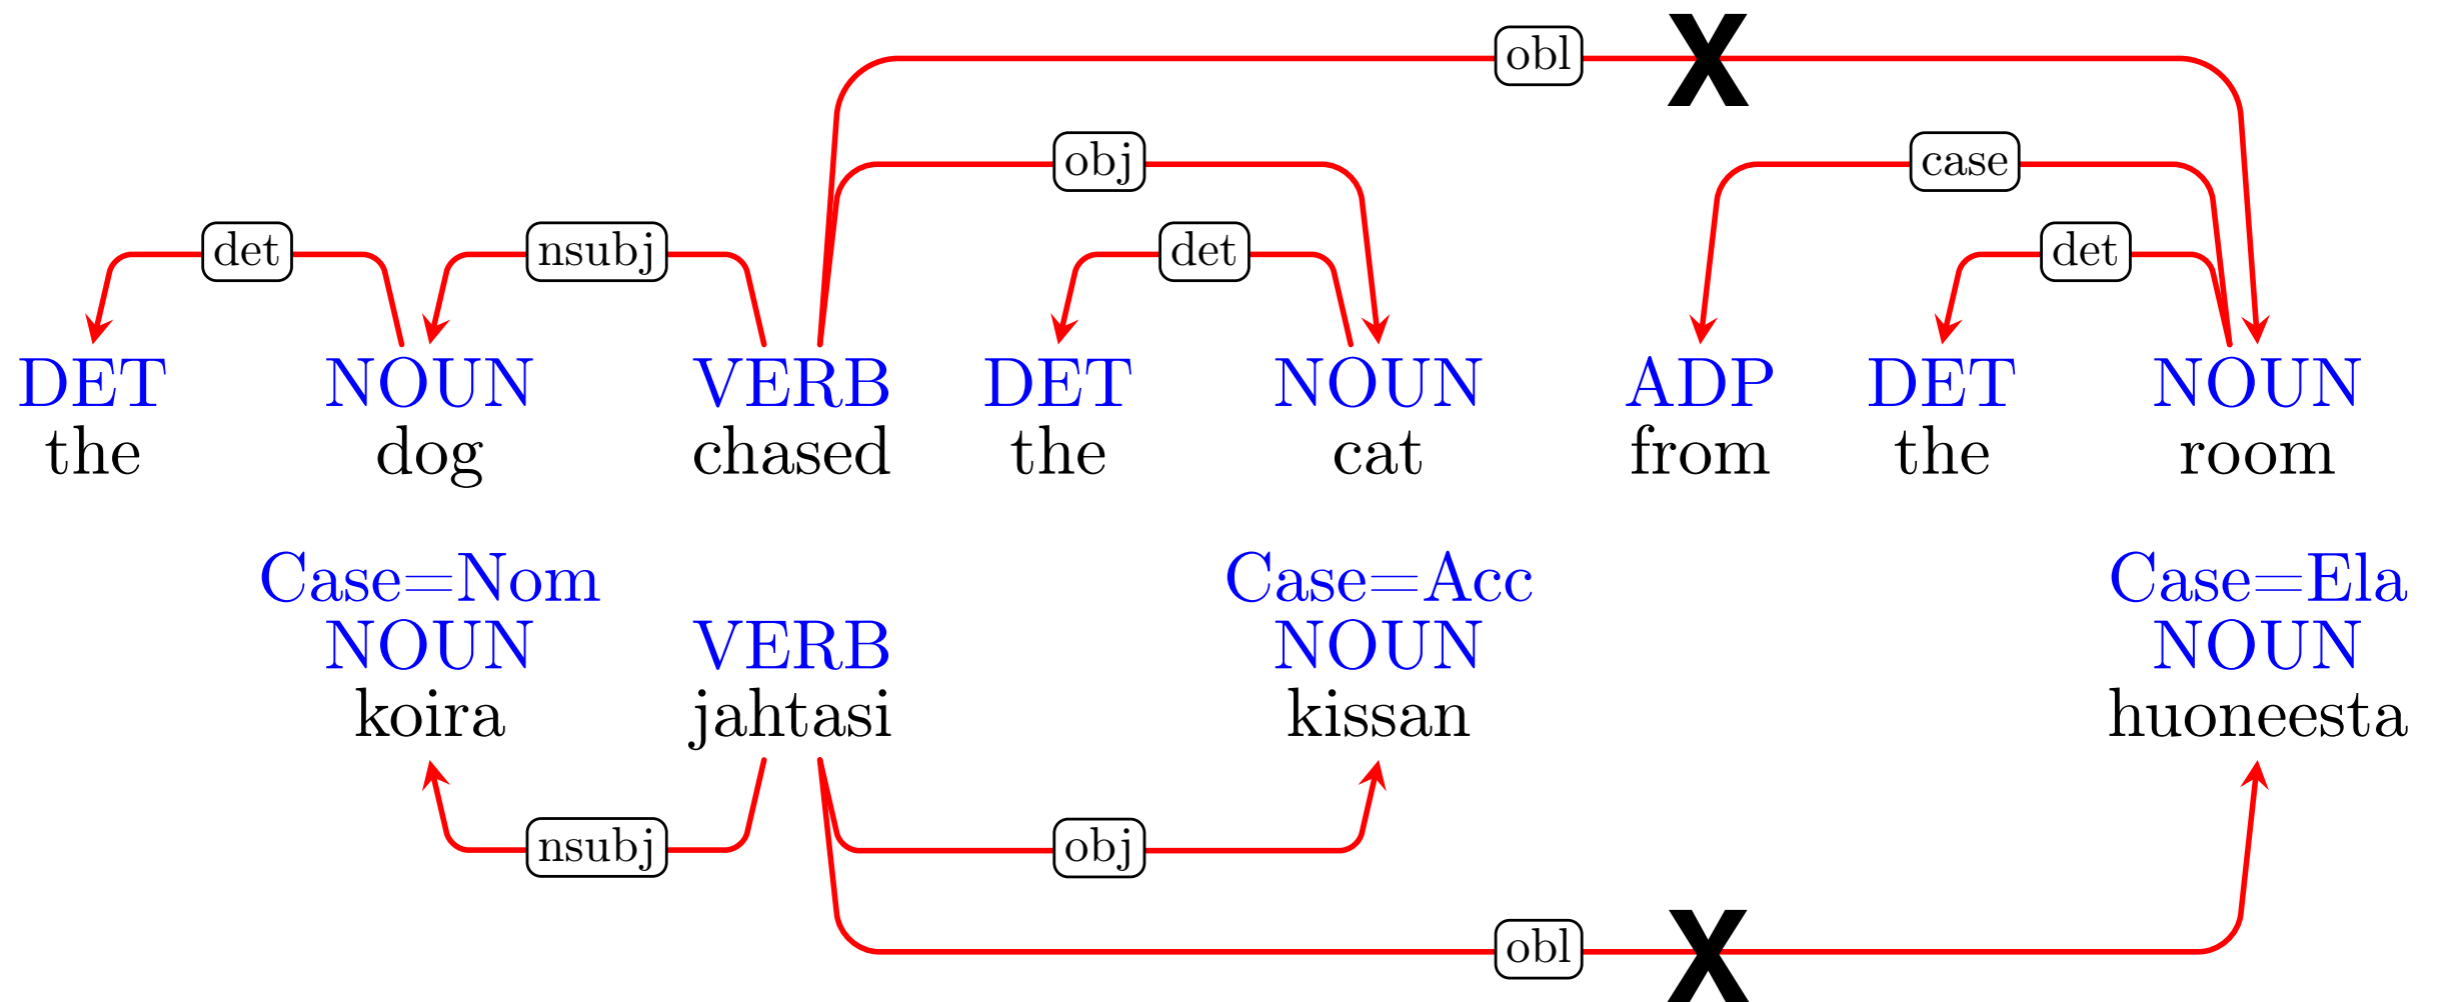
obl X

obj

case

det

nsubj

det

det

DET the

NOUN dog

VERB chased

DET the

NOUN cat

ADP from

DET the

NOUN room

Case=Nom
NOUN
koira

VERB
jahtasi

Case=Acc
NOUN
kissan

Case=Ela
NOUN
huoneesta

nsubj

obj

obl X